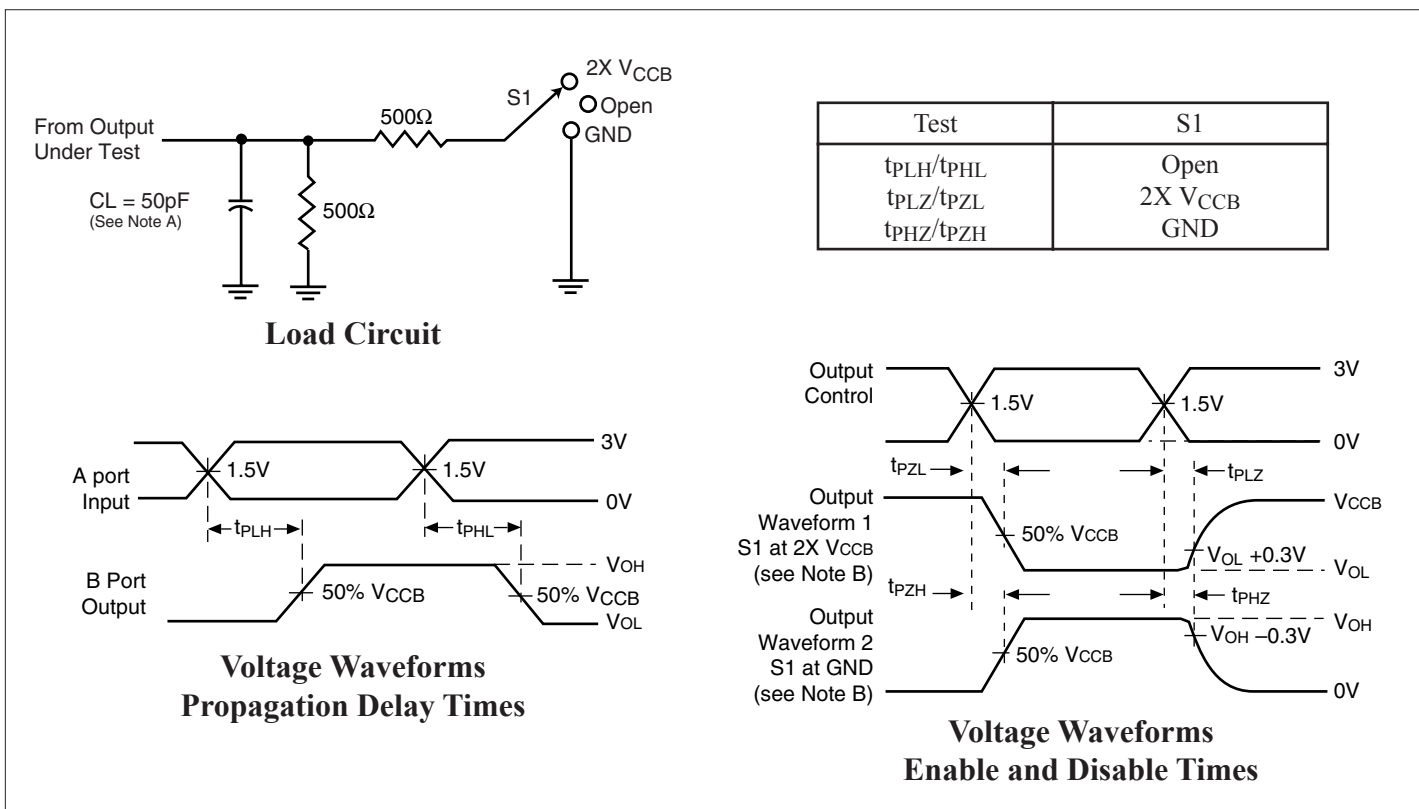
From Output Under Test

CL = 50pF
(See Note A)

$500\Omega$

$500\Omega$

S1

2X $V_{CCB}$

Open

GND

Load Circuit

| Test | S1 |
|---|---|
| $t_{PLH}/t_{PHL}$<br>$t_{PLZ}/t_{PZL}$<br>$t_{PHZ}/t_{PZH}$ | Open<br>2X $V_{CCB}$<br>GND |

A port Input

1.5V

1.5V

3V

0V

$t_{PLH}$

$t_{PHL}$

B Port Output

50% $V_{CCB}$

50% $V_{CCB}$

$V_{OH}$

$V_{OL}$

Voltage Waveforms
Propagation Delay Times

Output Control

1.5V

1.5V

3V

0V

$t_{PZL}$

$t_{PLZ}$

Output Waveform 1 S1 at 2X $V_{CCB}$ (see Note B)

50% $V_{CCB}$

$V_{CCB}$

$V_{OL}$ +0.3V

$V_{OL}$

$t_{PZH}$

$t_{PHZ}$

Output Waveform 2 S1 at GND (see Note B)

50% $V_{CCB}$

$V_{OH}$

$V_{OH}$ –0.3V

0V

Voltage Waveforms
Enable and Disable Times